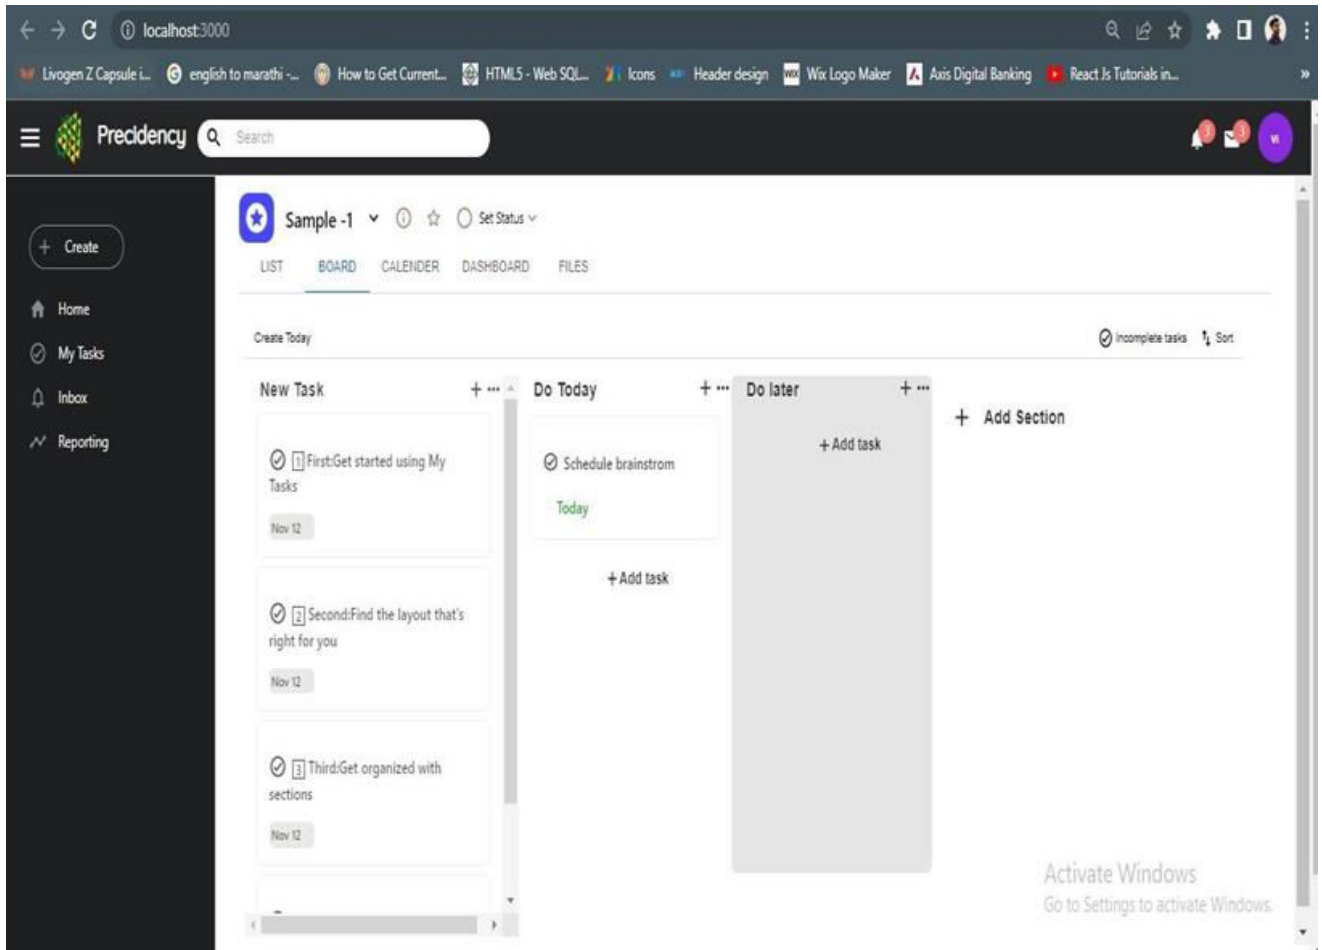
localhost:3000

Livogen Z Capsule i... english to marathi -... How to Get Current... HTML5 - Web SQL... Icons Header design Wix Logo Maker Axis Digital Banking React Js Tutorials in...

Precidency Search

3 3 vi

+ Create

Home

My Tasks

Inbox

Reporting

Sample -1 Set Status

LIST BOARD CALENDER DASHBOARD FILES

Create Today

Incomplete tasks Sort

New Task + ···

1 First:Get started using My Tasks

Nov 12

2 Second:Find the layout that's right for you

Nov 12

3 Third:Get organized with sections

Nov 12

Do Today + ···

Schedule brainstrom

Today

+ Add task

Do later + ···

+ Add task

+ Add Section

Activate Windows
Go to Settings to activate Windows.